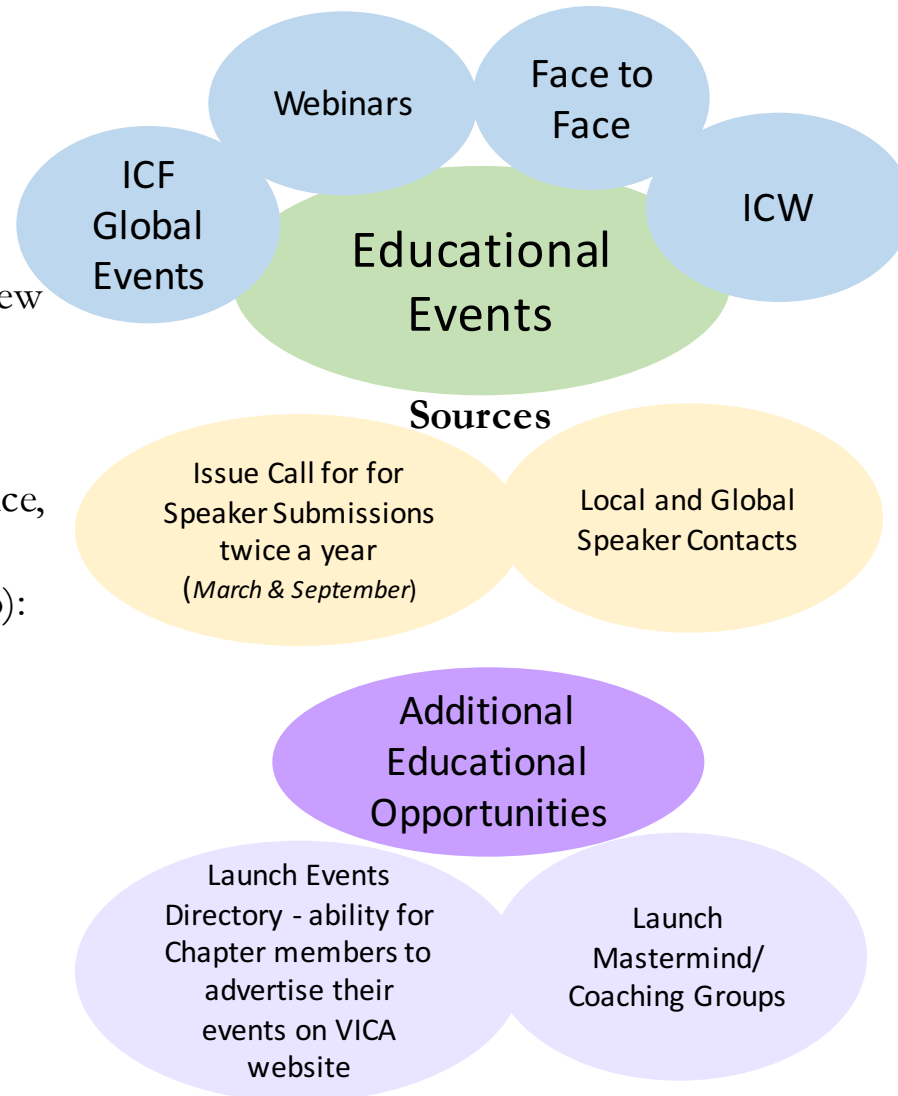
Webinars

Face to Face

ICF Global Events

ICW

Educational Events

ew

Sources

Issue Call for for Speaker Submissions twice a year (*March & September*)

Local and Global Speaker Contacts

ce,

):

Additional Educational Opportunities

Launch Events Directory - ability for Chapter members to advertise their events on VICA website

Launch Mastermind/ Coaching Groups